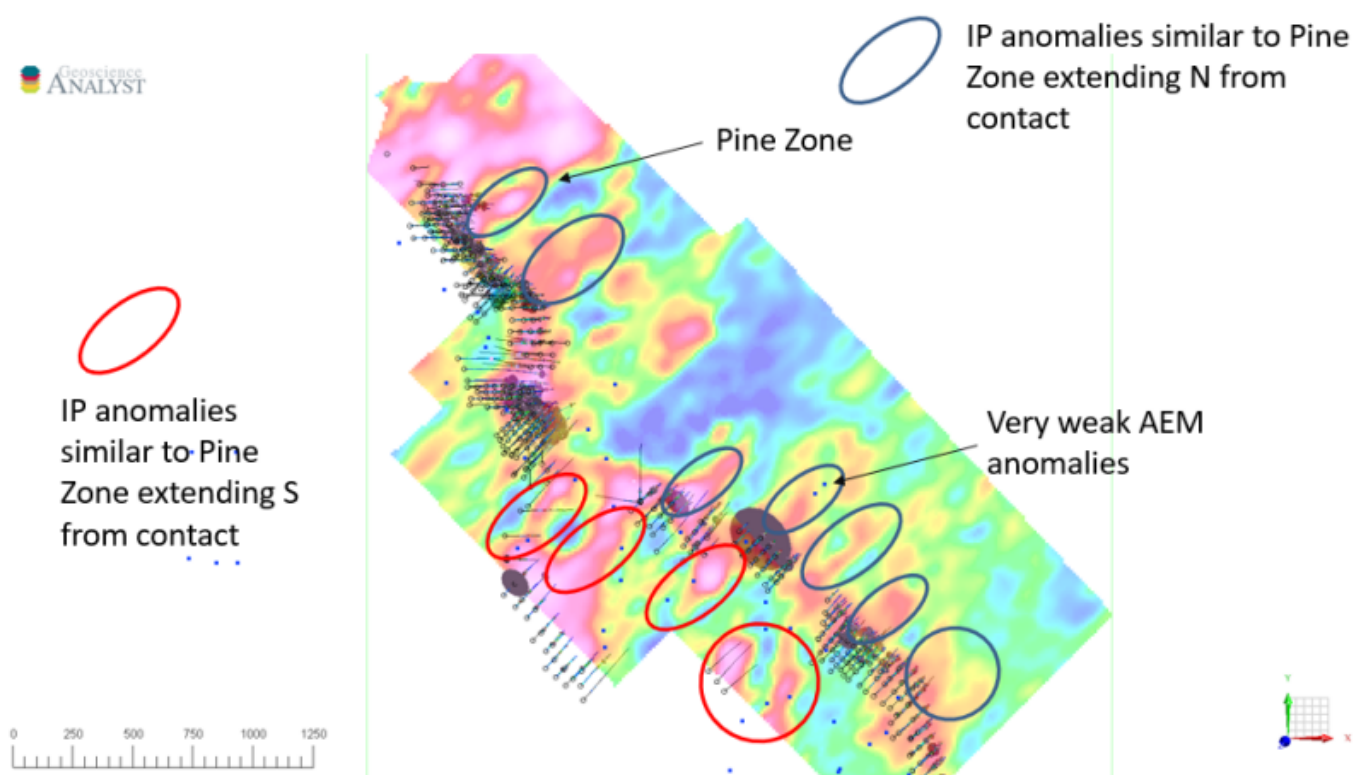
Geoscience ANALYST

IP anomalies similar to Pine Zone extending N from contact

Pine Zone

IP anomalies similar to Pine Zone extending S from contact

Very weak AEM anomalies

0 250 500 750 1000 1250

Y

X